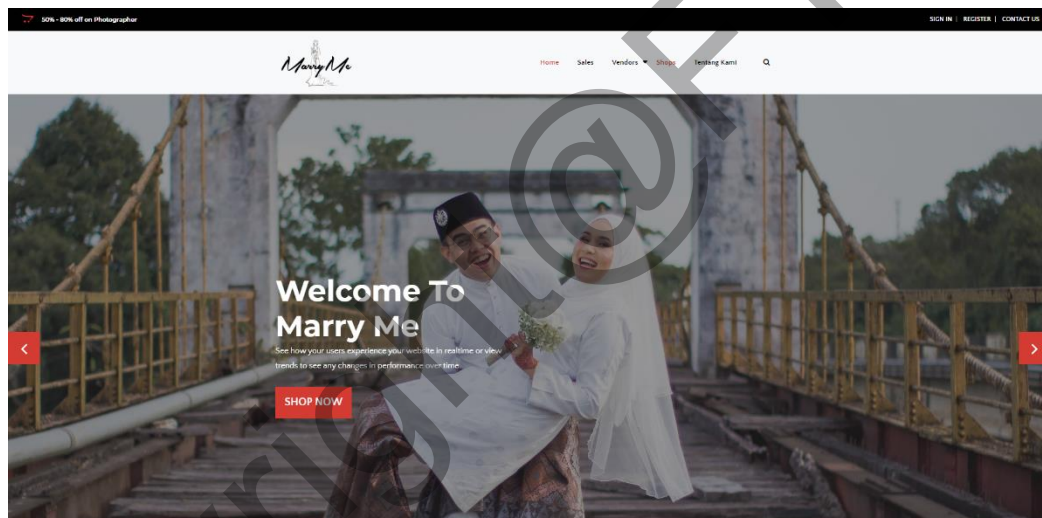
50% - 80% off on Photographer

SIGN IN | REGISTER | CONTACT US

Marry Me

Home Sales Vendors Shops Tentang Kami

Welcome To Marry Me

See how your users experience your website in realtime or view trends to see any changes in performance over time.

SHOP NOW